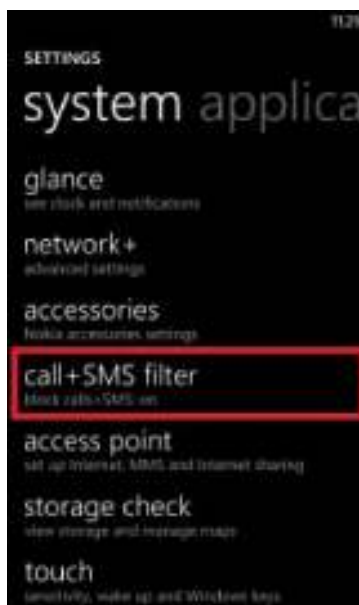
11:29

SETTINGS

system applica

glance
see clock and notifications

network+
advanced settings

accessories
Nokia accessories settings

call+SMS filter
block calls+SMS on

access point
set up Internet, MMS and Internet sharing

storage check
view storage and manage maps

touch
sensitivity, wake up and Windows keys